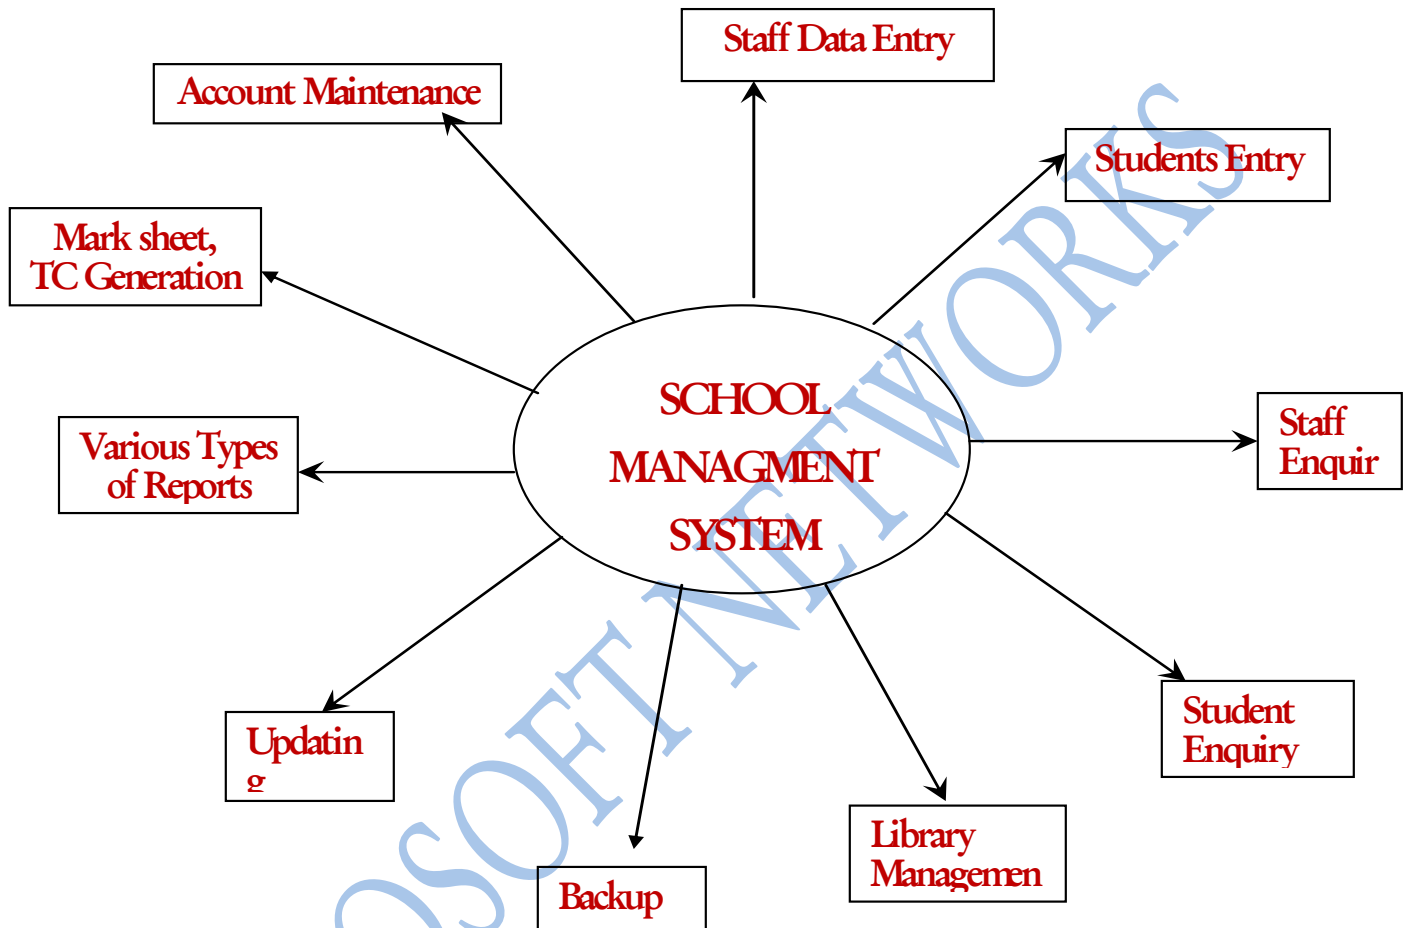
Staff Data Entry

Account Maintenance

Students Entry

Mark sheet, TC Generation

SCHOOL MANAGMENT SYSTEM

Staff Enquir

Various Types of Reports

Student Enquiry

Updatin g

Library Managemen

Backup

SOFT NETWORKS